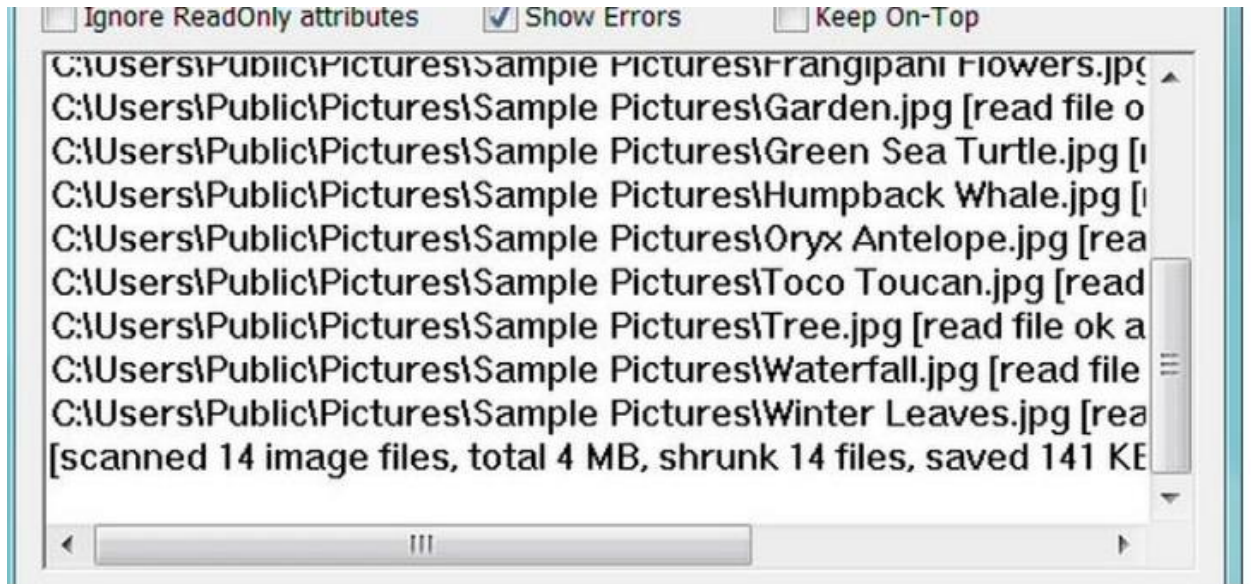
Ignore ReadOnly attributes
Show Errors
Keep On-Top

C:\Users\Public\Pictures\Sample Pictures\Frangipani Flowers.jp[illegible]
C:\Users\Public\Pictures\Sample Pictures\Garden.jpg [read file o
C:\Users\Public\Pictures\Sample Pictures\Green Sea Turtle.jpg [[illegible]
C:\Users\Public\Pictures\Sample Pictures\Humpback Whale.jpg [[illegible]
C:\Users\Public\Pictures\Sample Pictures\Oryx Antelope.jpg [rea
C:\Users\Public\Pictures\Sample Pictures\Toco Toucan.jpg [read
C:\Users\Public\Pictures\Sample Pictures\Tree.jpg [read file ok a
C:\Users\Public\Pictures\Sample Pictures\Waterfall.jpg [read file
C:\Users\Public\Pictures\Sample Pictures\Winter Leaves.jpg [rea
[scanned 14 image files, total 4 MB, shrunk 14 files, saved 141 K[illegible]